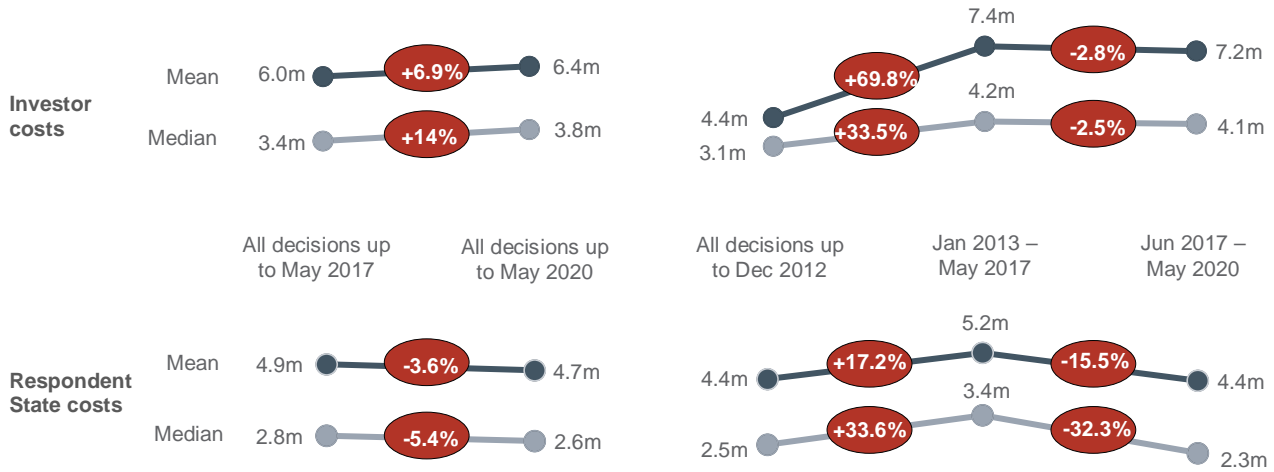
Investor costs

Mean 6.0m +6.9% 6.4m

Median 3.4m +14% 3.8m

4.4m +69.8% 7.4m -2.8% 7.2m

3.1m +33.5% 4.2m -2.5% 4.1m

All decisions up to May 2017

All decisions up to May 2020

All decisions up to Dec 2012

Jan 2013 – May 2017

Jun 2017 – May 2020

Respondent State costs

Mean 4.9m -3.6% 4.7m

Median 2.8m -5.4% 2.6m

4.4m +17.2% 5.2m -15.5% 4.4m

2.5m +33.6% 3.4m -32.3% 2.3m